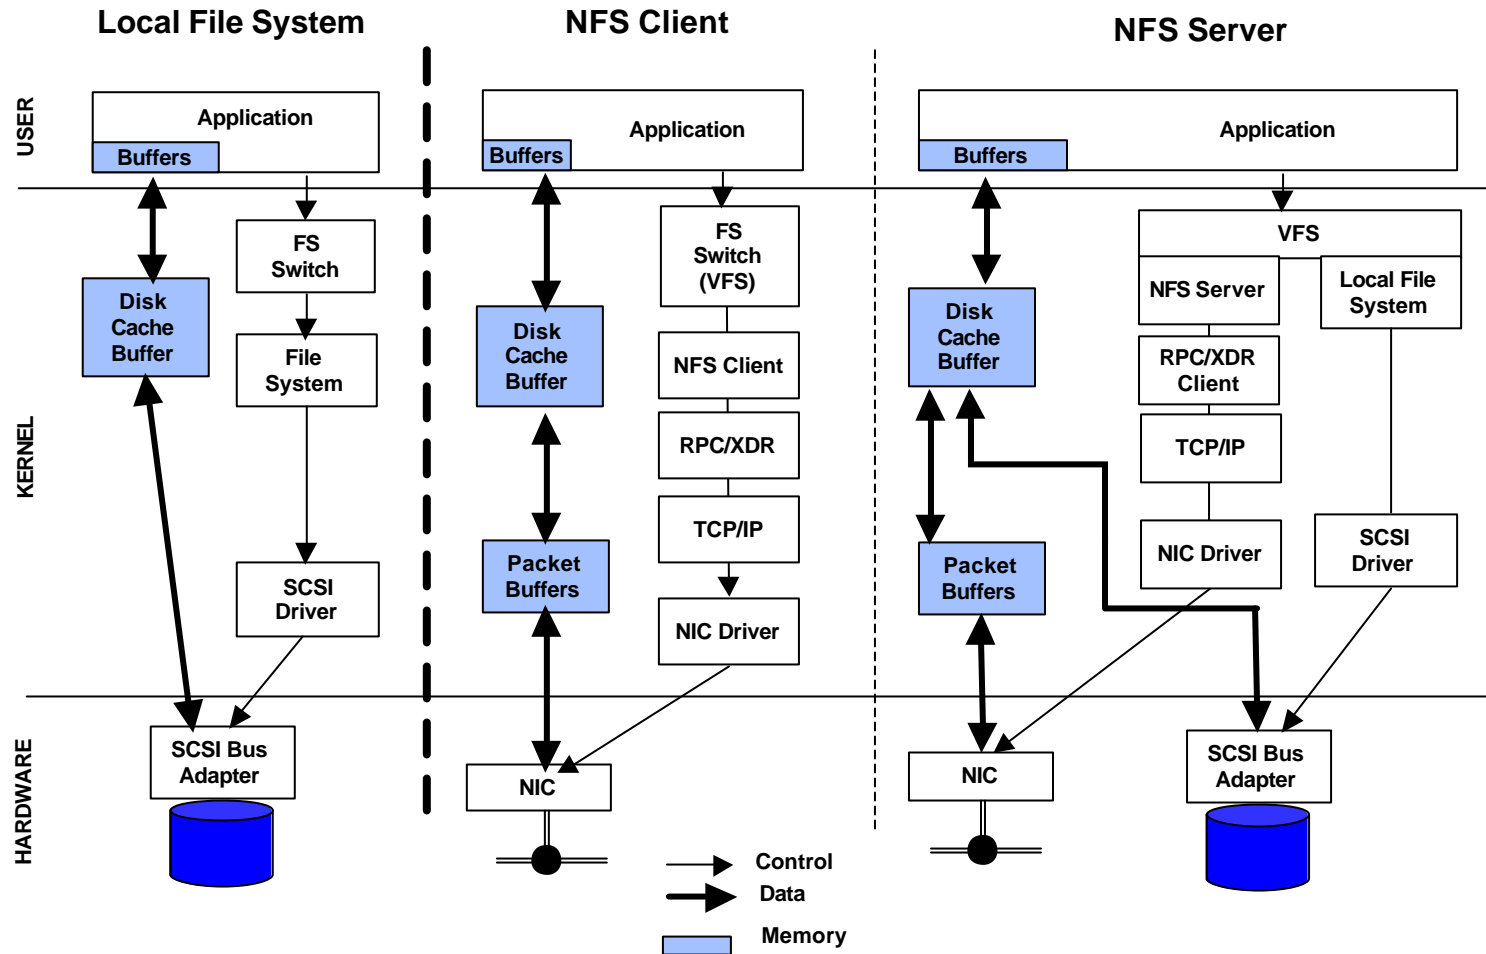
Local File System

NFS Client

NFS Server

USER

KERNEL

HARDWARE

Application
Buffers

FS Switch

File System

Disk Cache Buffer

SCSI Driver

SCSI Bus Adapter

Application
Buffers

FS Switch (VFS)

NFS Client

RPC/XDR

TCP/IP

NIC Driver

Disk Cache Buffer

Packet Buffers

NIC

Application
Buffers

VFS

NFS Server

Local File System

RPC/XDR Client

TCP/IP

NIC Driver

SCSI Driver

Disk Cache Buffer

Packet Buffers

NIC

SCSI Bus Adapter

Control
Data
Memory